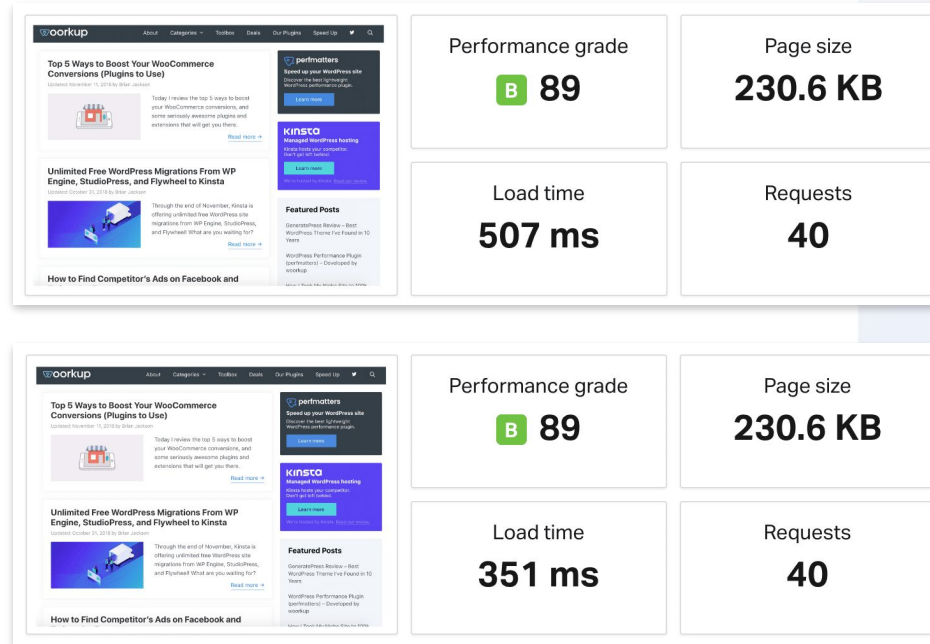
woorkup About Categories Toolbox Deals Our Plugins Speed Up

Top 5 Ways to Boost Your WooCommerce Conversions (Plugins to Use)

Updated November 11, 2018 By Brian Jackson

Today I review the top 5 ways to boost your WooCommerce conversions, and some seriously awesome plugins and extensions that will get you there.

Read more →

Unlimited Free WordPress Migrations From WP Engine, StudioPress, and Flywheel to Kinsta

Updated October 31, 2018 by Brian Jackson

Through the end of November, Kinsta is offering unlimited free WordPress site migrations from WP Engine, StudioPress, and Flywheel! What are you waiting for?

Read more →

How to Find Competitor's Ads on Facebook and

perfmatters

Speed up your WordPress site

Discover the best lightweight WordPress performance plugin.

Learn more

KINSTA

Managed WordPress hosting

Kinsta hosts your competitor. Don't get left behind.

Learn more

We're hosted by Kinsta. Read our review

Featured Posts

GeneratePress Review – Best WordPress Theme I've Found in 10 Years

WordPress Performance Plugin (perfmatters) – Developed by woorkup

Performance grade

B 89

Page size

230.6 KB

Load time

507 ms

Requests

40

woorkup About Categories Toolbox Deals Our Plugins Speed Up

Top 5 Ways to Boost Your WooCommerce Conversions (Plugins to Use)

Updated November 11, 2018 by Brian Jackson

Today I review the top 5 ways to boost your WooCommerce conversions, and some seriously awesome plugins and extensions that will get you there.

Read more →

Unlimited Free WordPress Migrations From WP Engine, StudioPress, and Flywheel to Kinsta

Updated October 31, 2018 by Brian Jackson

Through the end of November, Kinsta is offering unlimited free WordPress site migrations from WP Engine, StudioPress, and Flywheel! What are you waiting for?

Read more →

How to Find Competitor's Ads on Facebook and

perfmatters

Speed up your WordPress site

Discover the best lightweight WordPress performance plugin.

Learn more

KINSTA

Managed WordPress hosting

Kinsta hosts your competitor. Don't get left behind.

Learn more

We're hosted by Kinsta. Read our review

Featured Posts

GeneratePress Review – Best WordPress Theme I've Found in 10 Years

WordPress Performance Plugin (perfmatters) – Developed by woorkup

Performance grade

B 89

Page size

230.6 KB

Load time

351 ms

Requests

40